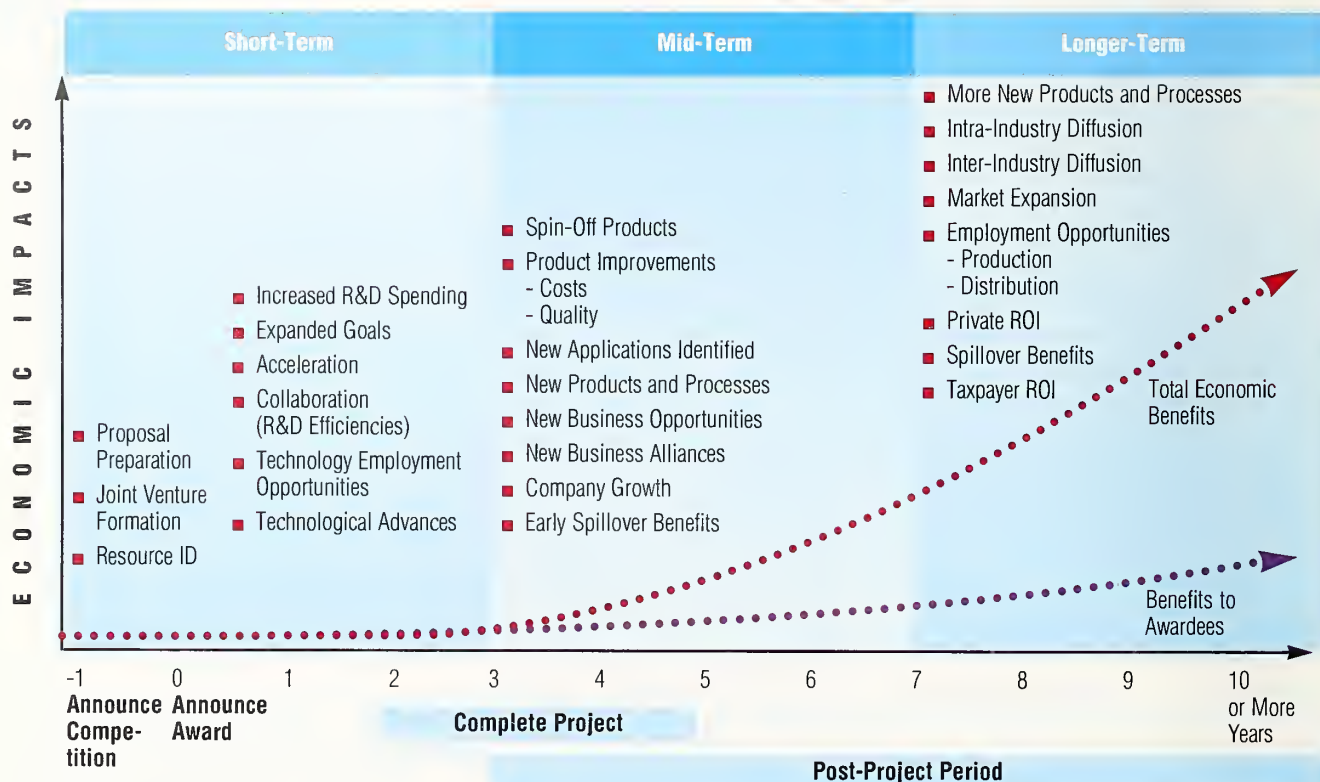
Short-Term

Mid-Term

Longer-Term

ECONOMIC IMPACTS

Proposal Preparation
Joint Venture Formation
Resource ID

Increased R&D Spending
Expanded Goals
Acceleration
Collaboration (R&D Efficiencies)
Technology Employment Opportunities
Technological Advances

Spin-Off Products
Product Improvements
- Costs
- Quality
New Applications Identified
New Products and Processes
New Business Opportunities
New Business Alliances
Company Growth
Early Spillover Benefits

More New Products and Processes
Intra-Industry Diffusion
Inter-Industry Diffusion
Market Expansion
Employment Opportunities
- Production
- Distribution
Private ROI
Spillover Benefits
Taxpayer ROI

Total Economic Benefits

Benefits to Awardees

-1
Announce Competition

0
Announce Award

1

2

3

4

5

6

7

8

9

10
or More Years

Complete Project

Post-Project Period